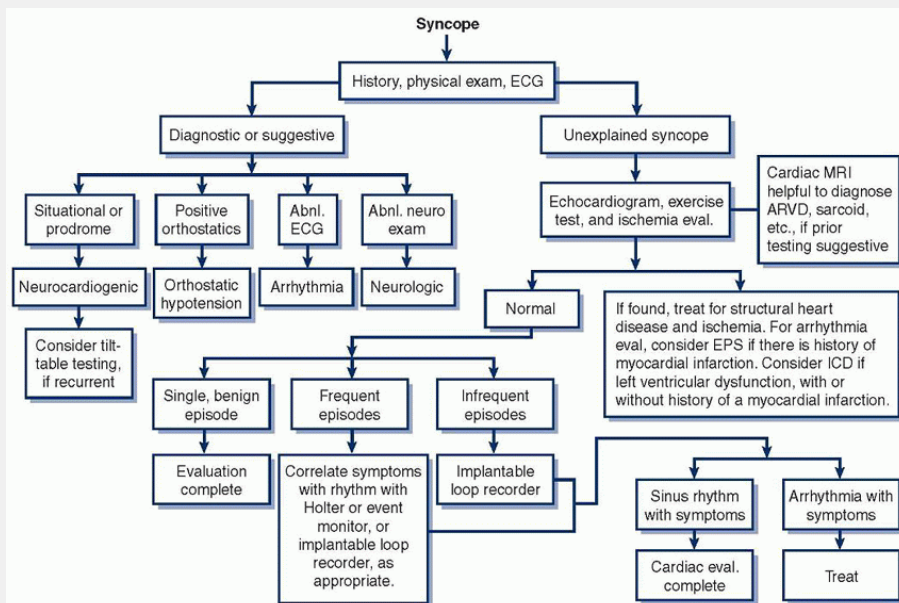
Syncope

History, physical exam, ECG

Diagnostic or suggestive

Unexplained syncope

Situational or prodrome

Positive orthostatics

Abnl. ECG

Abnl. neuro exam

Neurocardiogenic

Orthostatic hypotension

Arrhythmia

Neurologic

Consider tilt-table testing, if recurrent

Echocardiogram, exercise test, and ischemia eval.

Cardiac MRI helpful to diagnose ARVD, sarcoid, etc., if prior testing suggestive

Normal

If found, treat for structural heart disease and ischemia. For arrhythmia eval, consider EPS if there is history of myocardial infarction. Consider ICD if left ventricular dysfunction, with or without history of a myocardial infarction.

Single, benign episode

Frequent episodes

Infrequent episodes

Evaluation complete

Correlate symptoms with rhythm with Holter or event monitor, or implantable loop recorder, as appropriate.

Implantable loop recorder

Sinus rhythm with symptoms

Arrhythmia with symptoms

Cardiac eval. complete

Treat